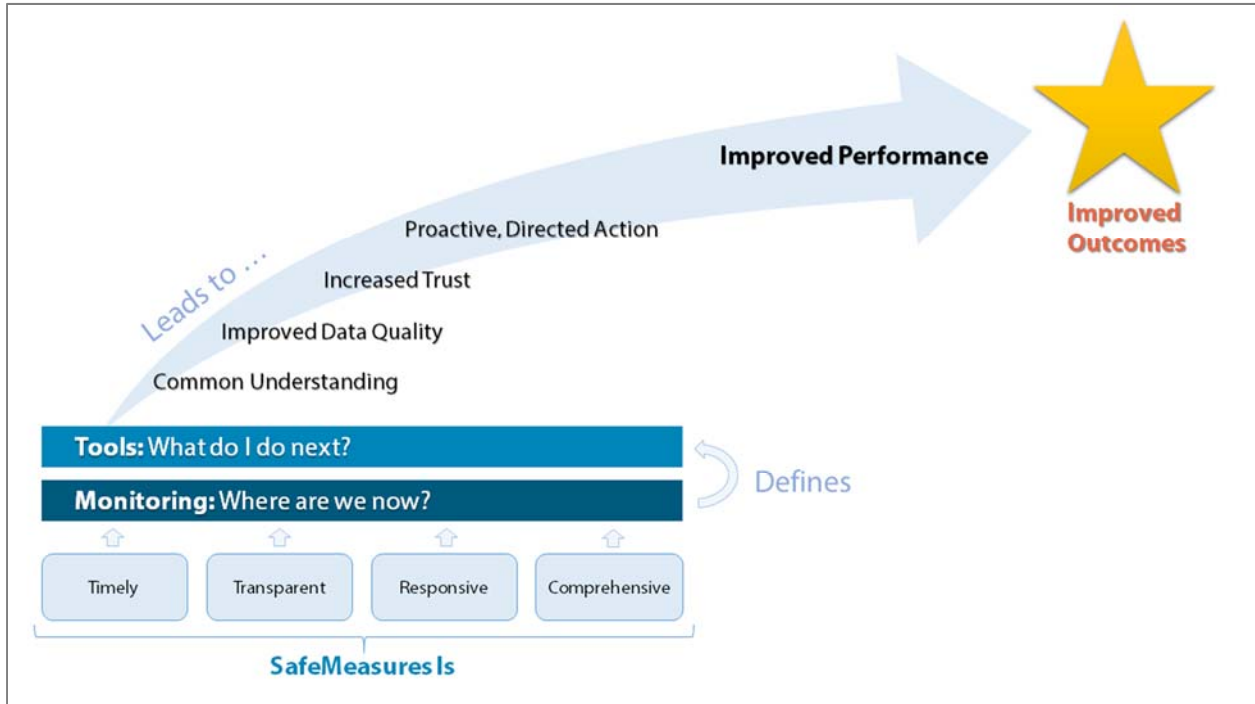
Leads to ...

Improved Performance

Improved Outcomes

Proactive, Directed Action

Increased Trust

Improved Data Quality

Common Understanding

Tools: What do I do next?

Monitoring: Where are we now?

Defines

Timely

Transparent

Responsive

Comprehensive

SafeMeasures Is